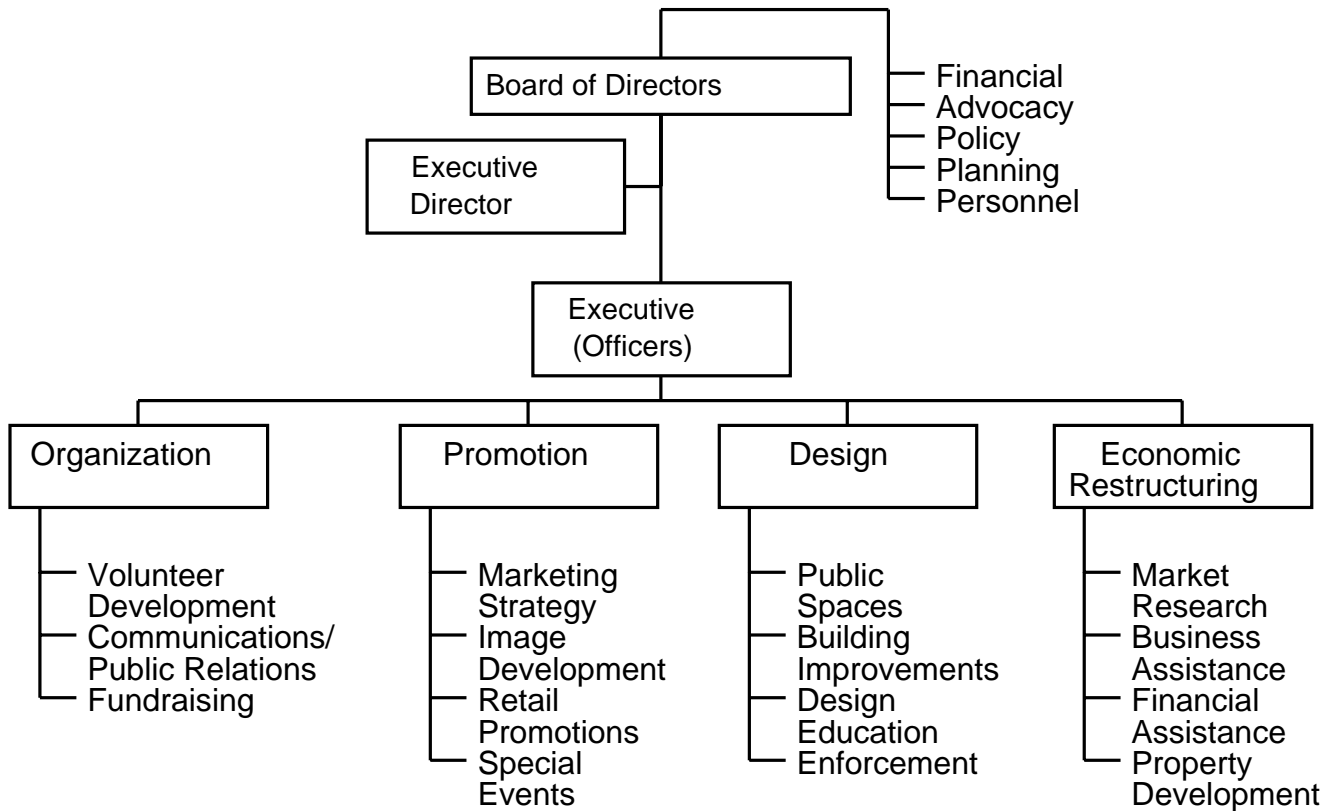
Board of Directors

Financial
Advocacy
Policy
Planning
Personnel

Executive Director

Executive (Officers)

Organization

Volunteer Development
Communications/ Public Relations
Fundraising

Promotion

Marketing Strategy
Image Development
Retail Promotions
Special Events

Design

Public Spaces
Building Improvements
Design Education
Enforcement

Economic Restructuring

Market Research
Business Assistance
Financial Assistance
Property Development